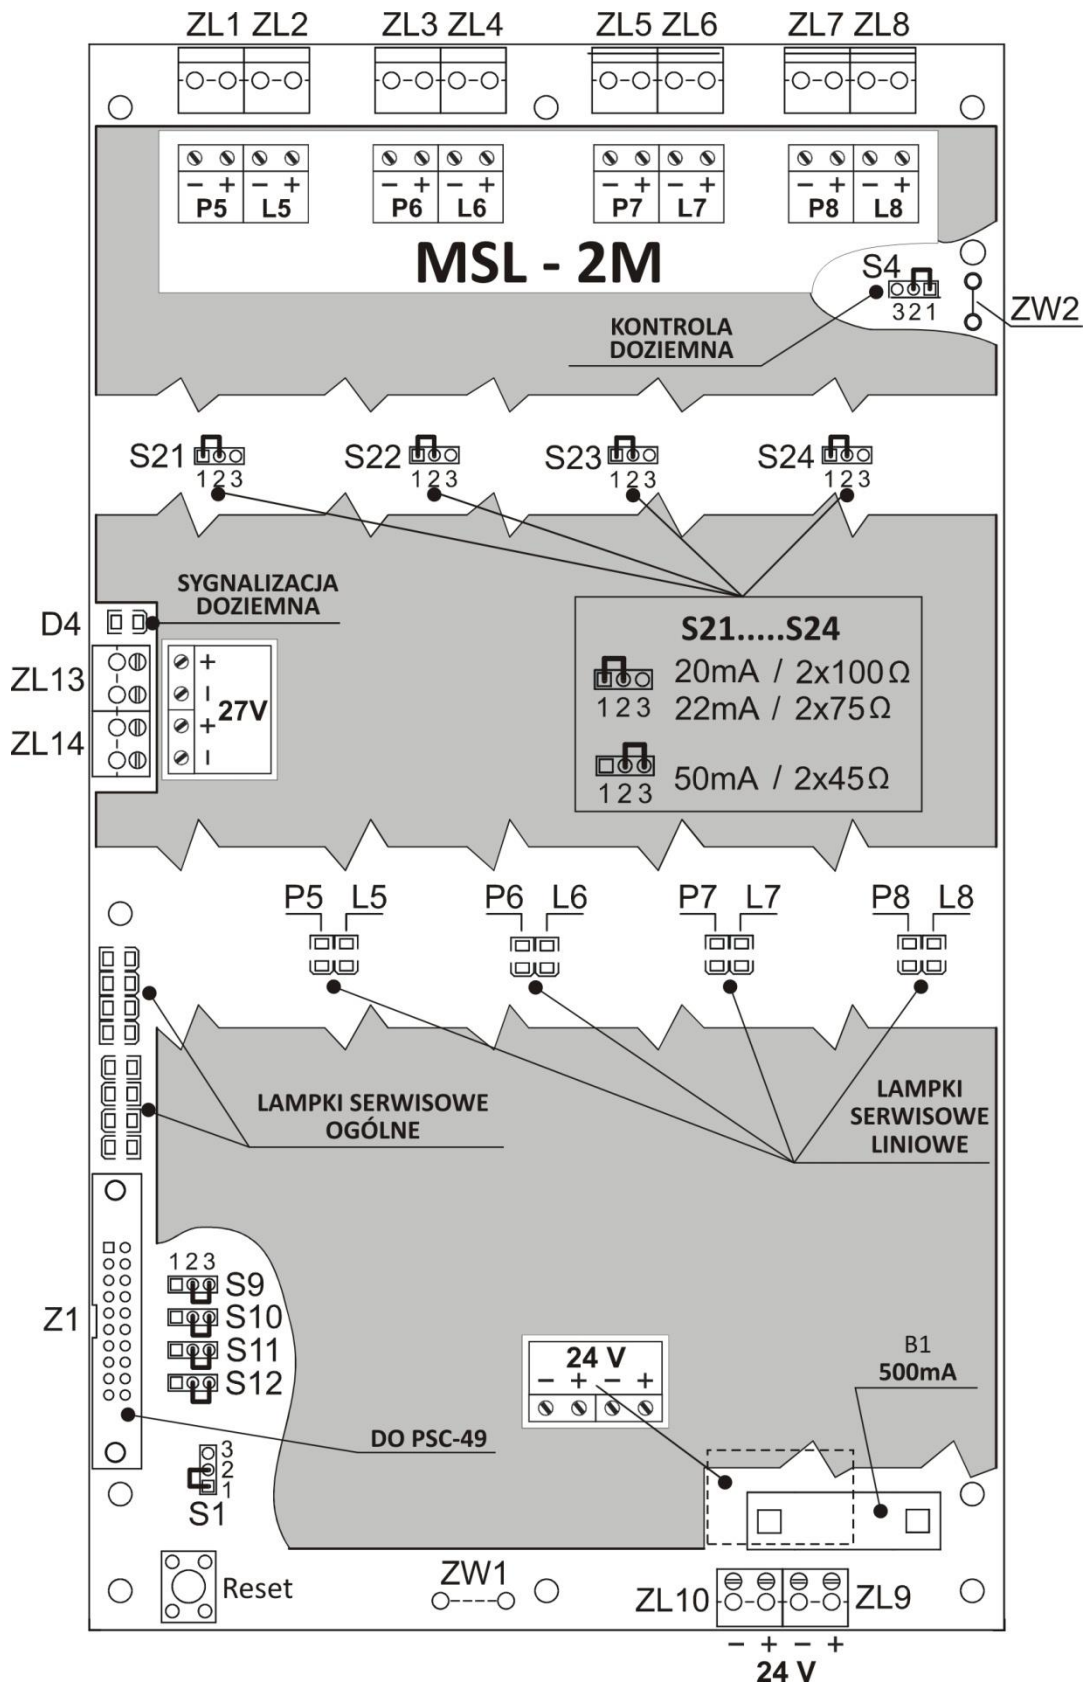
ZL1 ZL2 ZL3 ZL4 ZL5 ZL6 ZL7 ZL8

− + − +
P5 L5

− + − +
P6 L6

− + − +
P7 L7

− + − +
P8 L8

MSL - 2M

S4
3 2 1
ZW2

KONTROLA DOZIEMNA

S21 1 2 3
S22 1 2 3
S23 1 2 3
S24 1 2 3

SYGNALIZACJA DOZIEMNA

D4
ZL13
ZL14

+
−
27V
+
−

S21.....S24
1 2 3 20mA / 2x100Ω
22mA / 2x75Ω
1 2 3 50mA / 2x45Ω

P5 L5 P6 L6 P7 L7 P8 L8

LAMPKI SERWISOWE OGÓLNE

LAMPKI SERWISOWE LINIOWE

1 2 3
S9
S10
S11
S12
Z1

24 V
− + − +

B1
500mA

DO PSC-49

3
2
1
S1

Reset

ZW1

ZL10 ZL9
− + − +
24 V